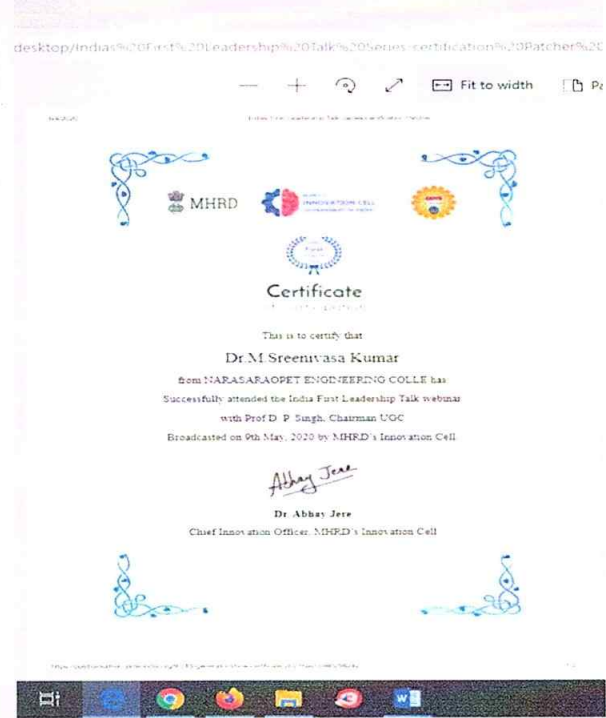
desktop/Indias%20First%20Leadership%20Talk%20series-certification%20Patcher%2C

Fit to width

MHRD

INNOVATION CELL

Certificate

This is to certify that

Dr.M.Sreenivasa Kumar

from NARASARAOPET ENGINEERING COLLE has

Successfully attended the India First Leadership Talk webinar

with Prof D. P. Singh, Chairman UGC

Broadcasted on 9th May, 2020 by MHRD's Innovation Cell

Abhay Jere

Dr Abhay Jere

Chief Innovation Officer, MHRD's Innovation Cell